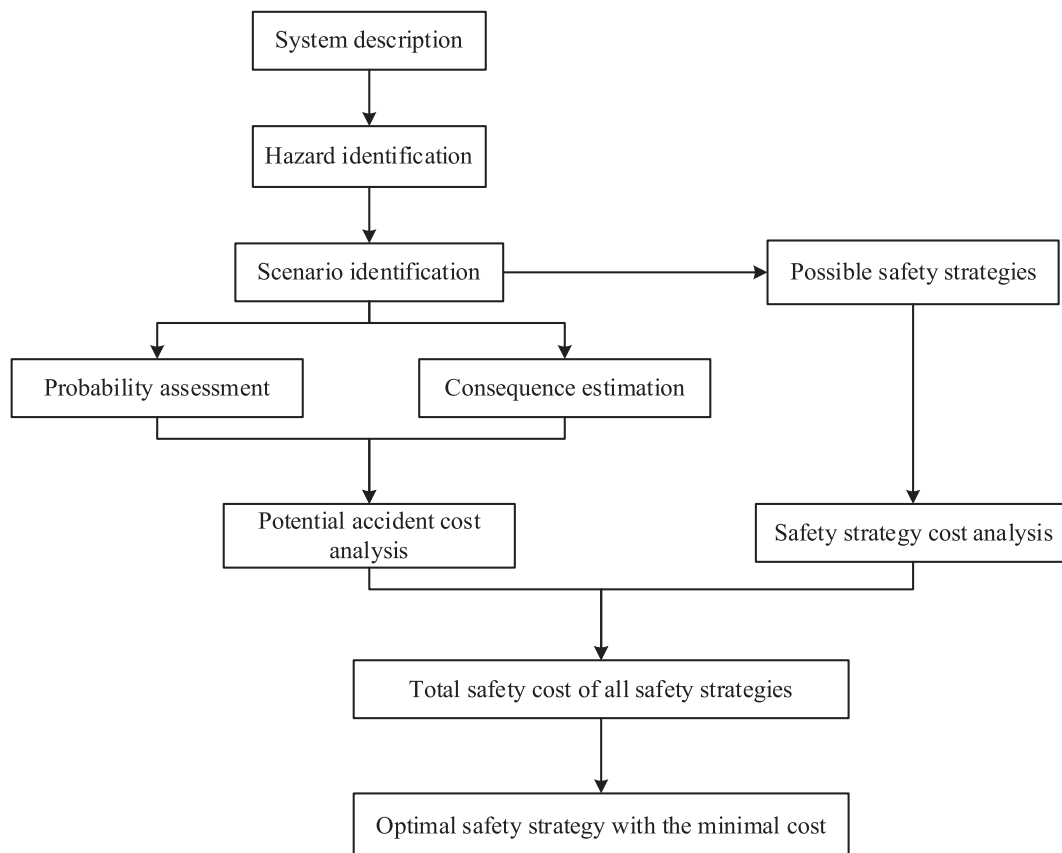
System description

Hazard identification

Scenario identification

Possible safety strategies

Probability assessment

Consequence estimation

Potential accident cost analysis

Safety strategy cost analysis

Total safety cost of all safety strategies

Optimal safety strategy with the minimal cost